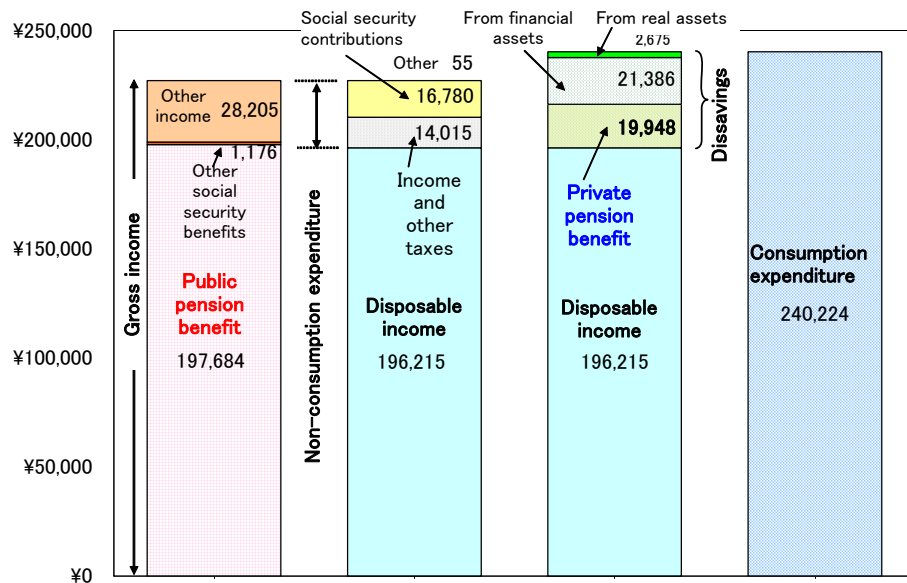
¥250,000
¥200,000
¥150,000
¥100,000
¥50,000
¥0

Gross income

Other income 28,205
1,176
Other social security benefits
Public pension benefit
197,684

Non-consumption expenditure

Social security contributions
Other 55
16,780
14,015
Income and other taxes
Disposable income
196,215

From financial assets
From real assets
2,675
21,386
19,948
Dissavings
Private pension benefit
Disposable income
196,215

Consumption expenditure
240,224